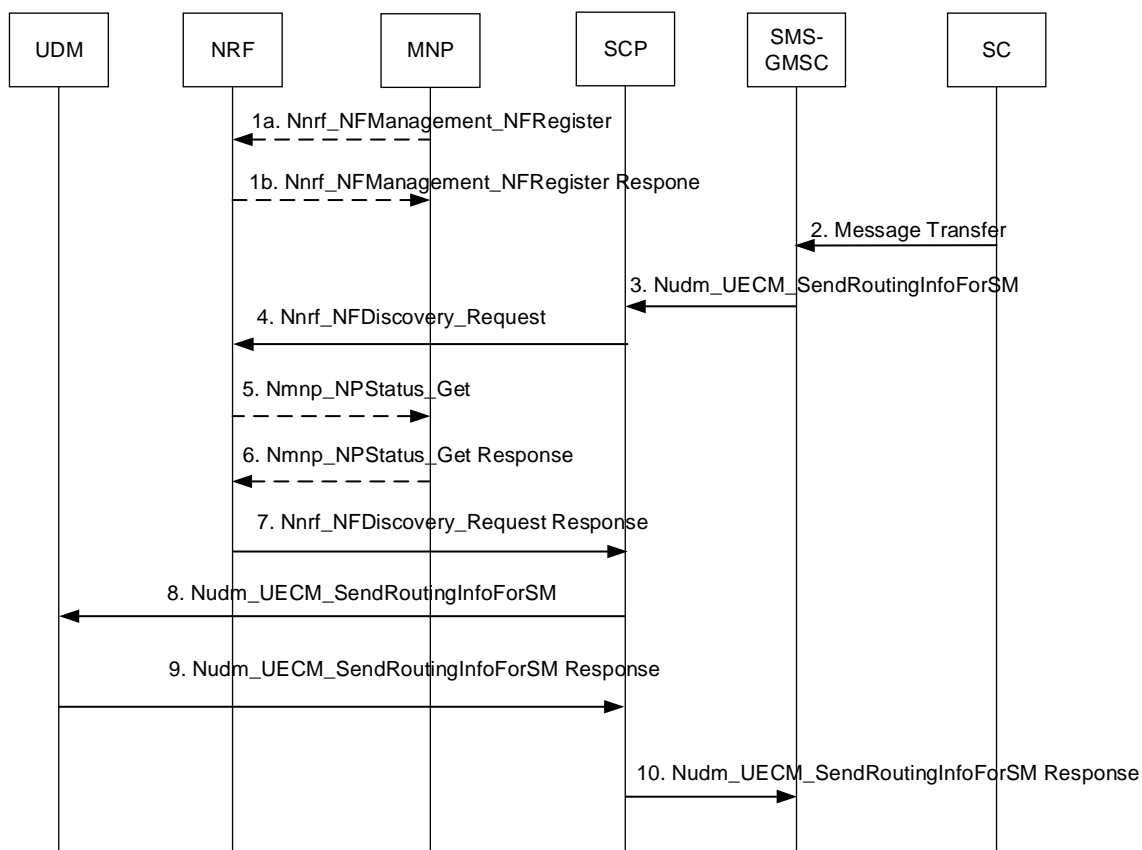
UDM

NRF

MNP

SCP

SMS-GMSC

SC

1a. Nnrf_NFManagement_NFRegister

1b. Nnrf_NFManagement_NFRegister Respone

2. Message Transfer

3. Nudm_UECM_SendRoutingInfoForSM

4. Nnrf_NFDiscovery_Request

5. Nmnp_NPStatus_Get

6. Nmnp_NPStatus_Get Response

7. Nnrf_NFDiscovery_Request Response

8. Nudm_UECM_SendRoutingInfoForSM

9. Nudm_UECM_SendRoutingInfoForSM Response

10. Nudm_UECM_SendRoutingInfoForSM Response